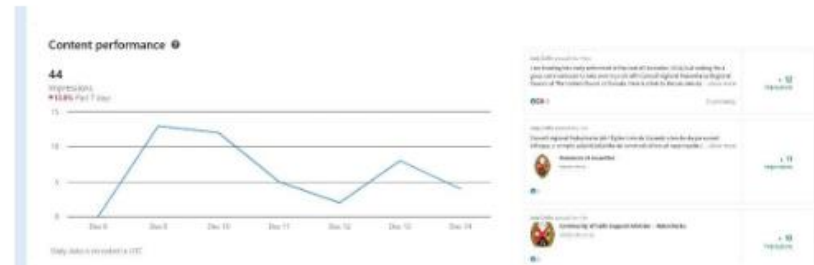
Content performance

44

Impressions

▼13.8% Past 7 days

15

10

5

0

Dec 8

Dec 9

Dec 10

Dec 11

Dec 12

Dec 13

Dec 14

Daily data is recorded in UTC

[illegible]

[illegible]

+ 12

Impressions

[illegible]

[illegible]

+ 11

Impressions

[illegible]

+ 10

Impressions